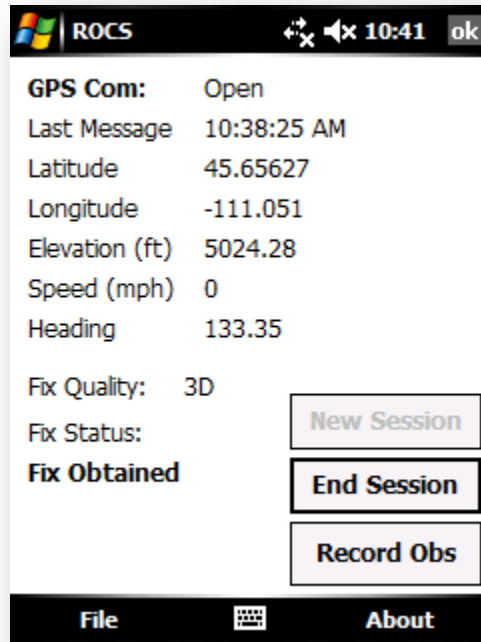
ROCS 10:41 ok

GPS Com: Open
Last Message 10:38:25 AM
Latitude 45.65627
Longitude -111.051
Elevation (ft) 5024.28
Speed (mph) 0
Heading 133.35

Fix Quality: 3D
Fix Status:
Fix Obtained

New Session
End Session
Record Obs

File About